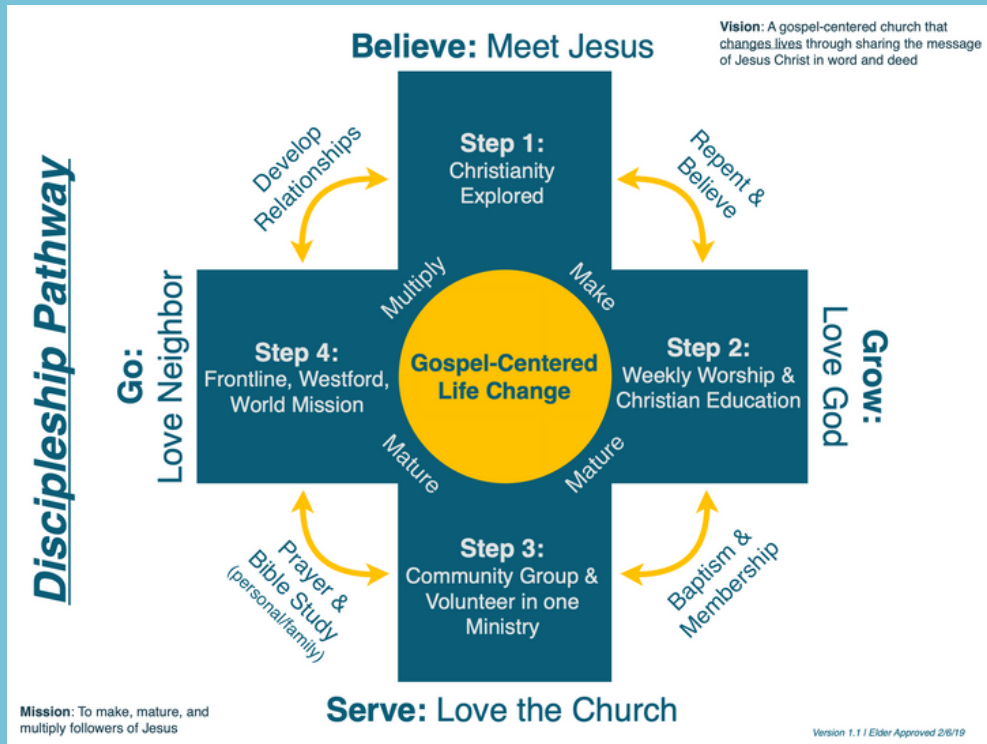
Vision: A gospel-centered church that changes lives through sharing the message of Jesus Christ in word and deed

Believe: Meet Jesus

Discipleship Pathway

Develop Relationships

Step 1: Christianity Explored

Repent & Believe

Multiply

Make

Go: Love Neighbor

Step 4: Frontline, Westford, World Mission

Gospel-Centered Life Change

Step 2: Weekly Worship & Christian Education

Grow: Love God

Mature

Mature

Prayer & Bible Study (personal/family)

Step 3: Community Group & Volunteer in one Ministry

Baptism & Membership

Mission: To make, mature, and multiply followers of Jesus

Serve: Love the Church

Version 1.1 | Elder Approved 2/6/19